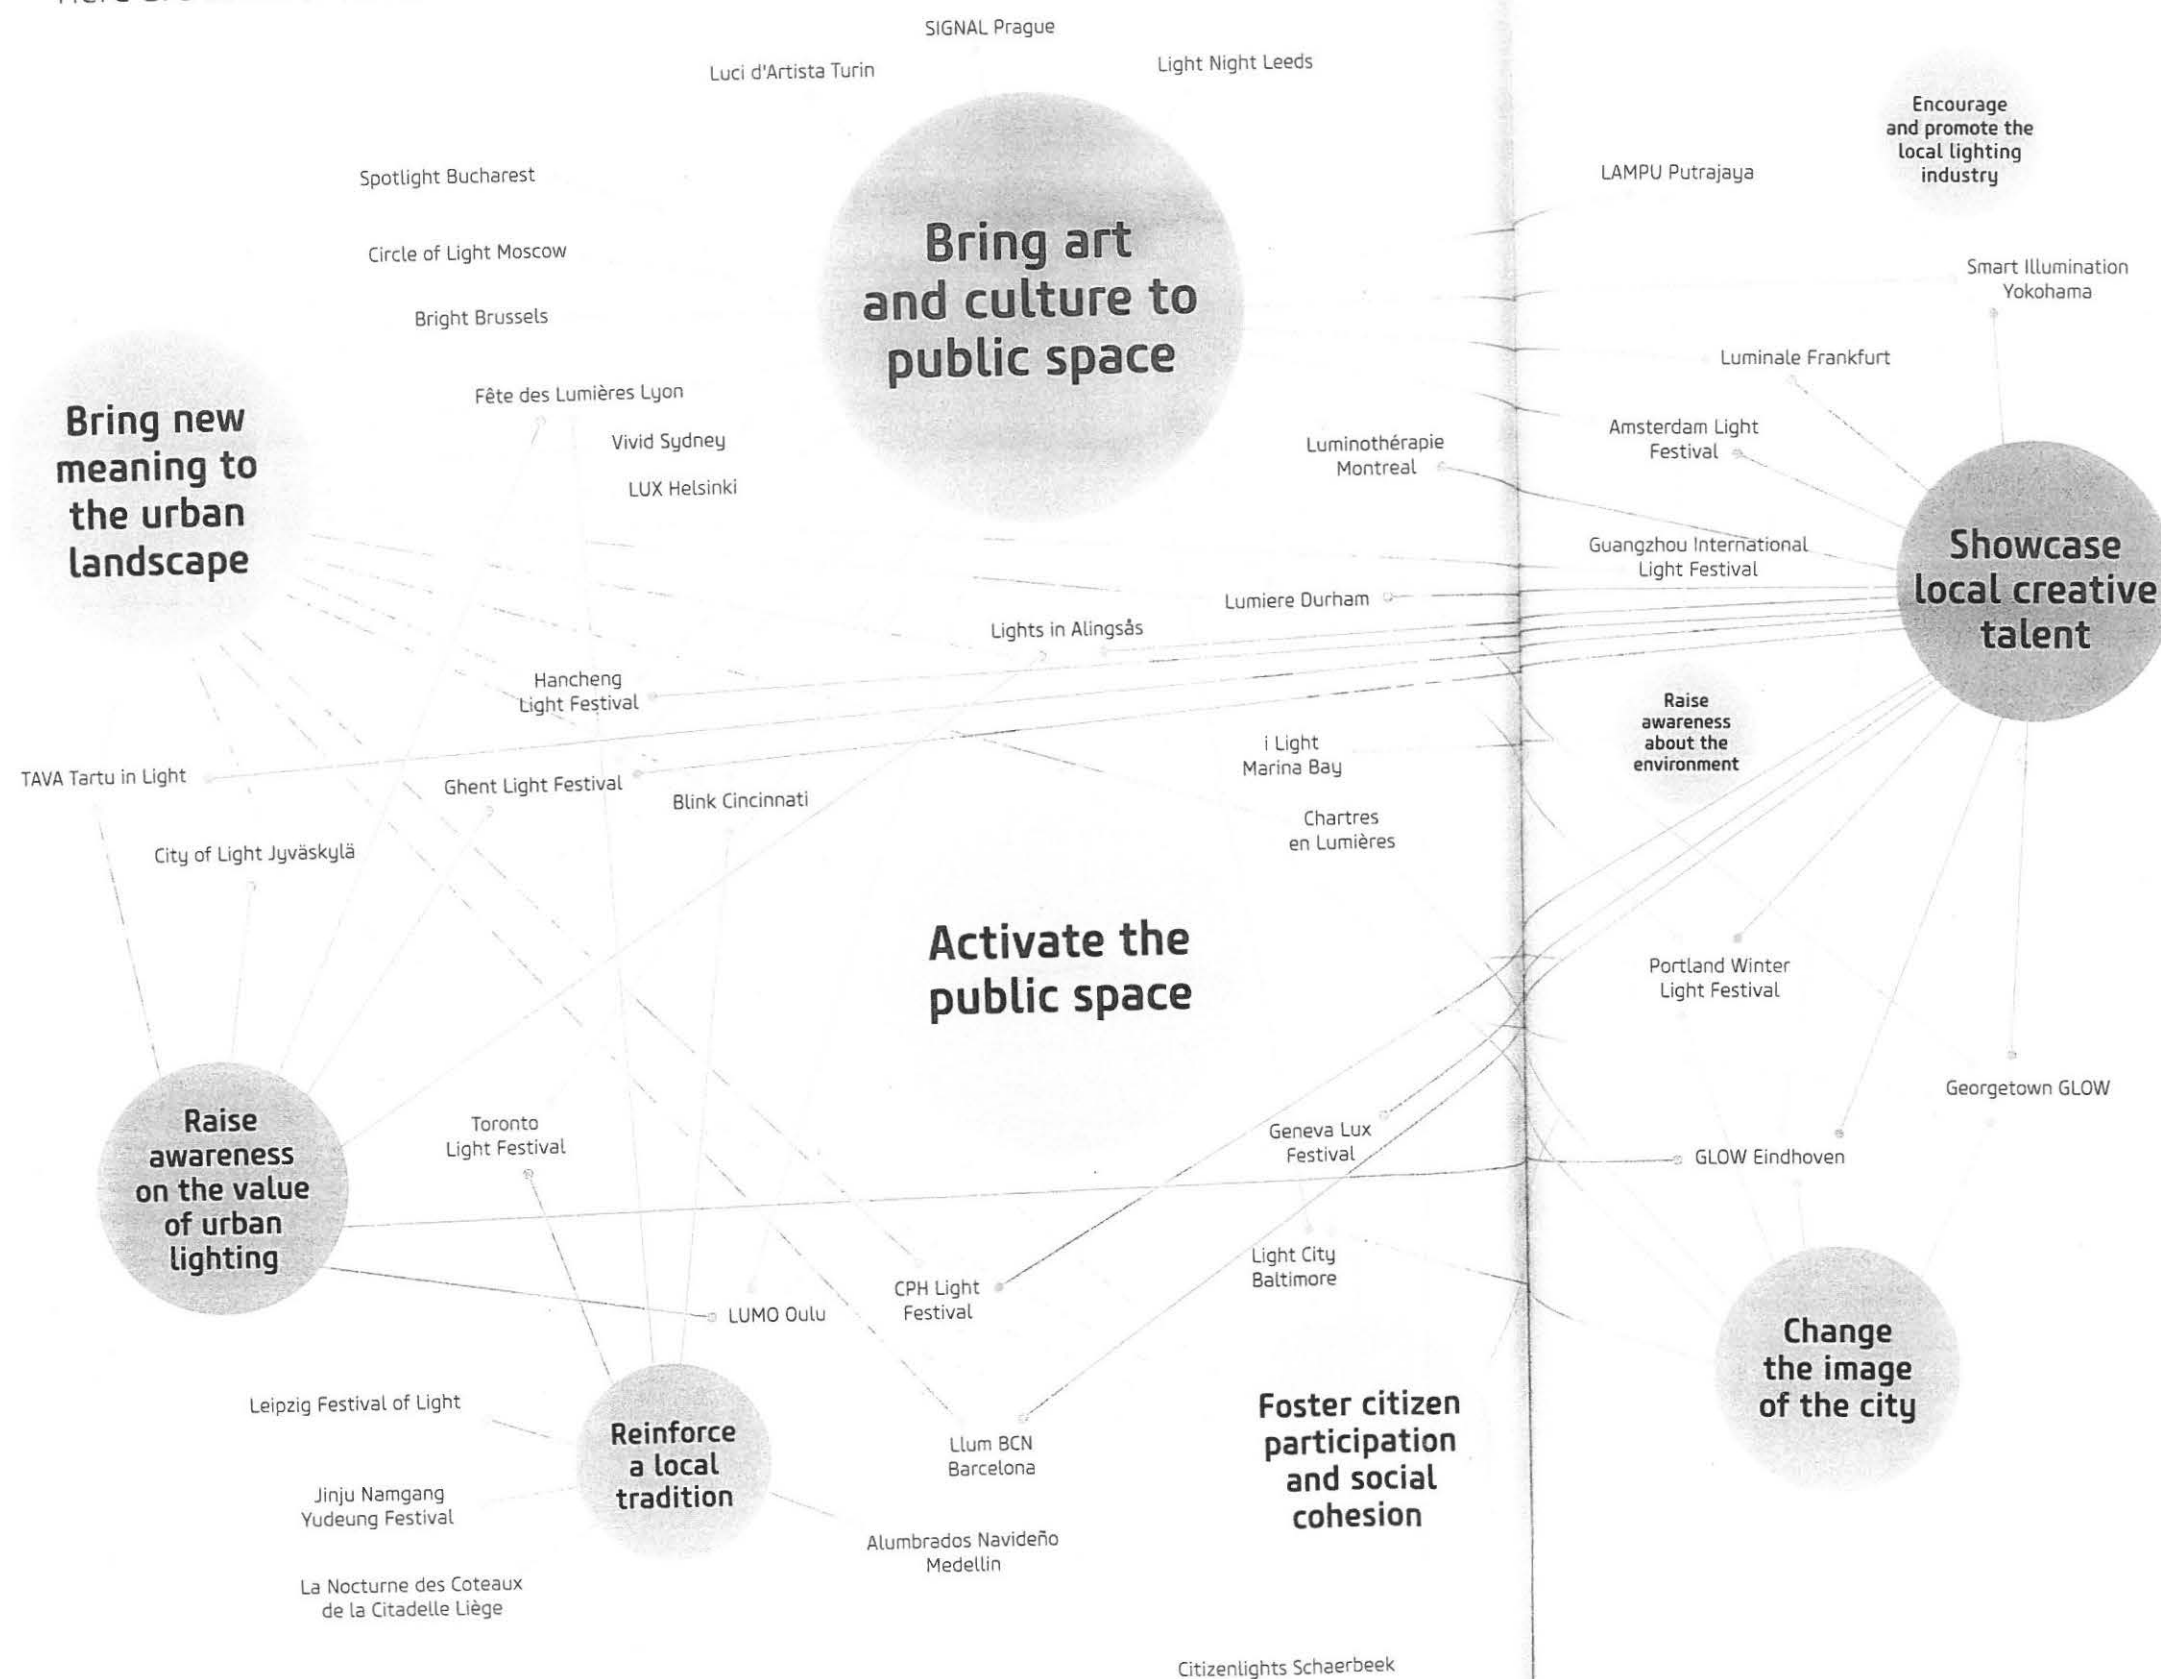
SIGNAL Prague

Luci d'Artista Turin

Light Night Leeds

Spotlight Bucharest

Circle of Light Moscow

Bright Brussels

Bring art and culture to public space

Fête des Lumières Lyon

Vivid Sydney

LUX Helsinki

Bring new meaning to the urban landscape

Encourage and promote the local lighting industry

LAMPU Putrajaya

Smart Illumination Yokohama

Luminale Frankfurt

Amsterdam Light Festival

Luminothérapie Montreal

Guangzhou International Light Festival

Showcase local creative talent

Lumiere Durham

Lights in Alingsås

Hancheng Light Festival

Raise awareness about the environment

i Light Marina Bay

TAVA Tartu in Light

Ghent Light Festival

Blink Cincinnati

Chartres en Lumières

City of Light Jyväskylä

Activate the public space

Portland Winter Light Festival

Georgetown GLOW

Toronto Light Festival

Raise awareness on the value of urban lighting

Geneva Lux Festival

GLOW Eindhoven

Light City Baltimore

CPH Light Festival

LUMO Oulu

Change the image of the city

Leipzig Festival of Light

Reinforce a local tradition

Llum BCN Barcelona

Foster citizen participation and social cohesion

Jinju Namgang Yudeung Festival

Alumbrados Navideño Medellin

La Nocturne des Coteaux de la Citadelle Liège

Citizenlights Schaerbeek